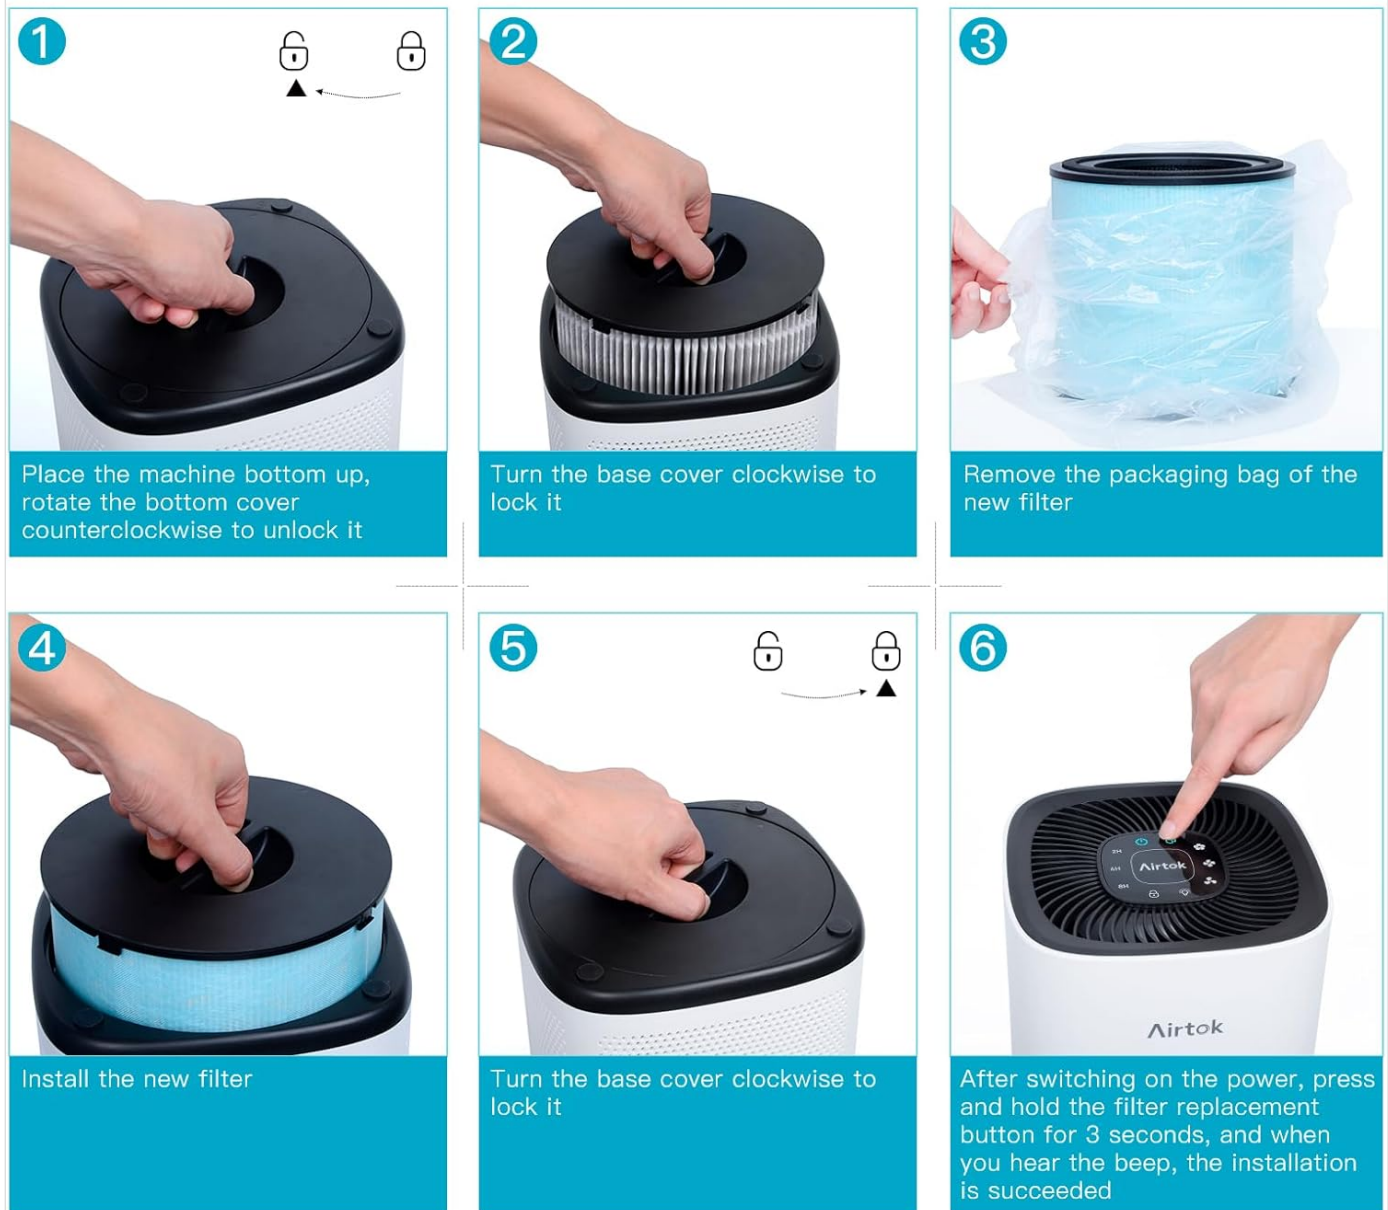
1

Place the machine bottom up, rotate the bottom cover counterclockwise to unlock it

2

Turn the base cover clockwise to lock it

3

Remove the packaging bag of the new filter

4

Install the new filter

5

Turn the base cover clockwise to lock it

6

Airtok

Airtok

After switching on the power, press and hold the filter replacement button for 3 seconds, and when you hear the beep, the installation is succeeded